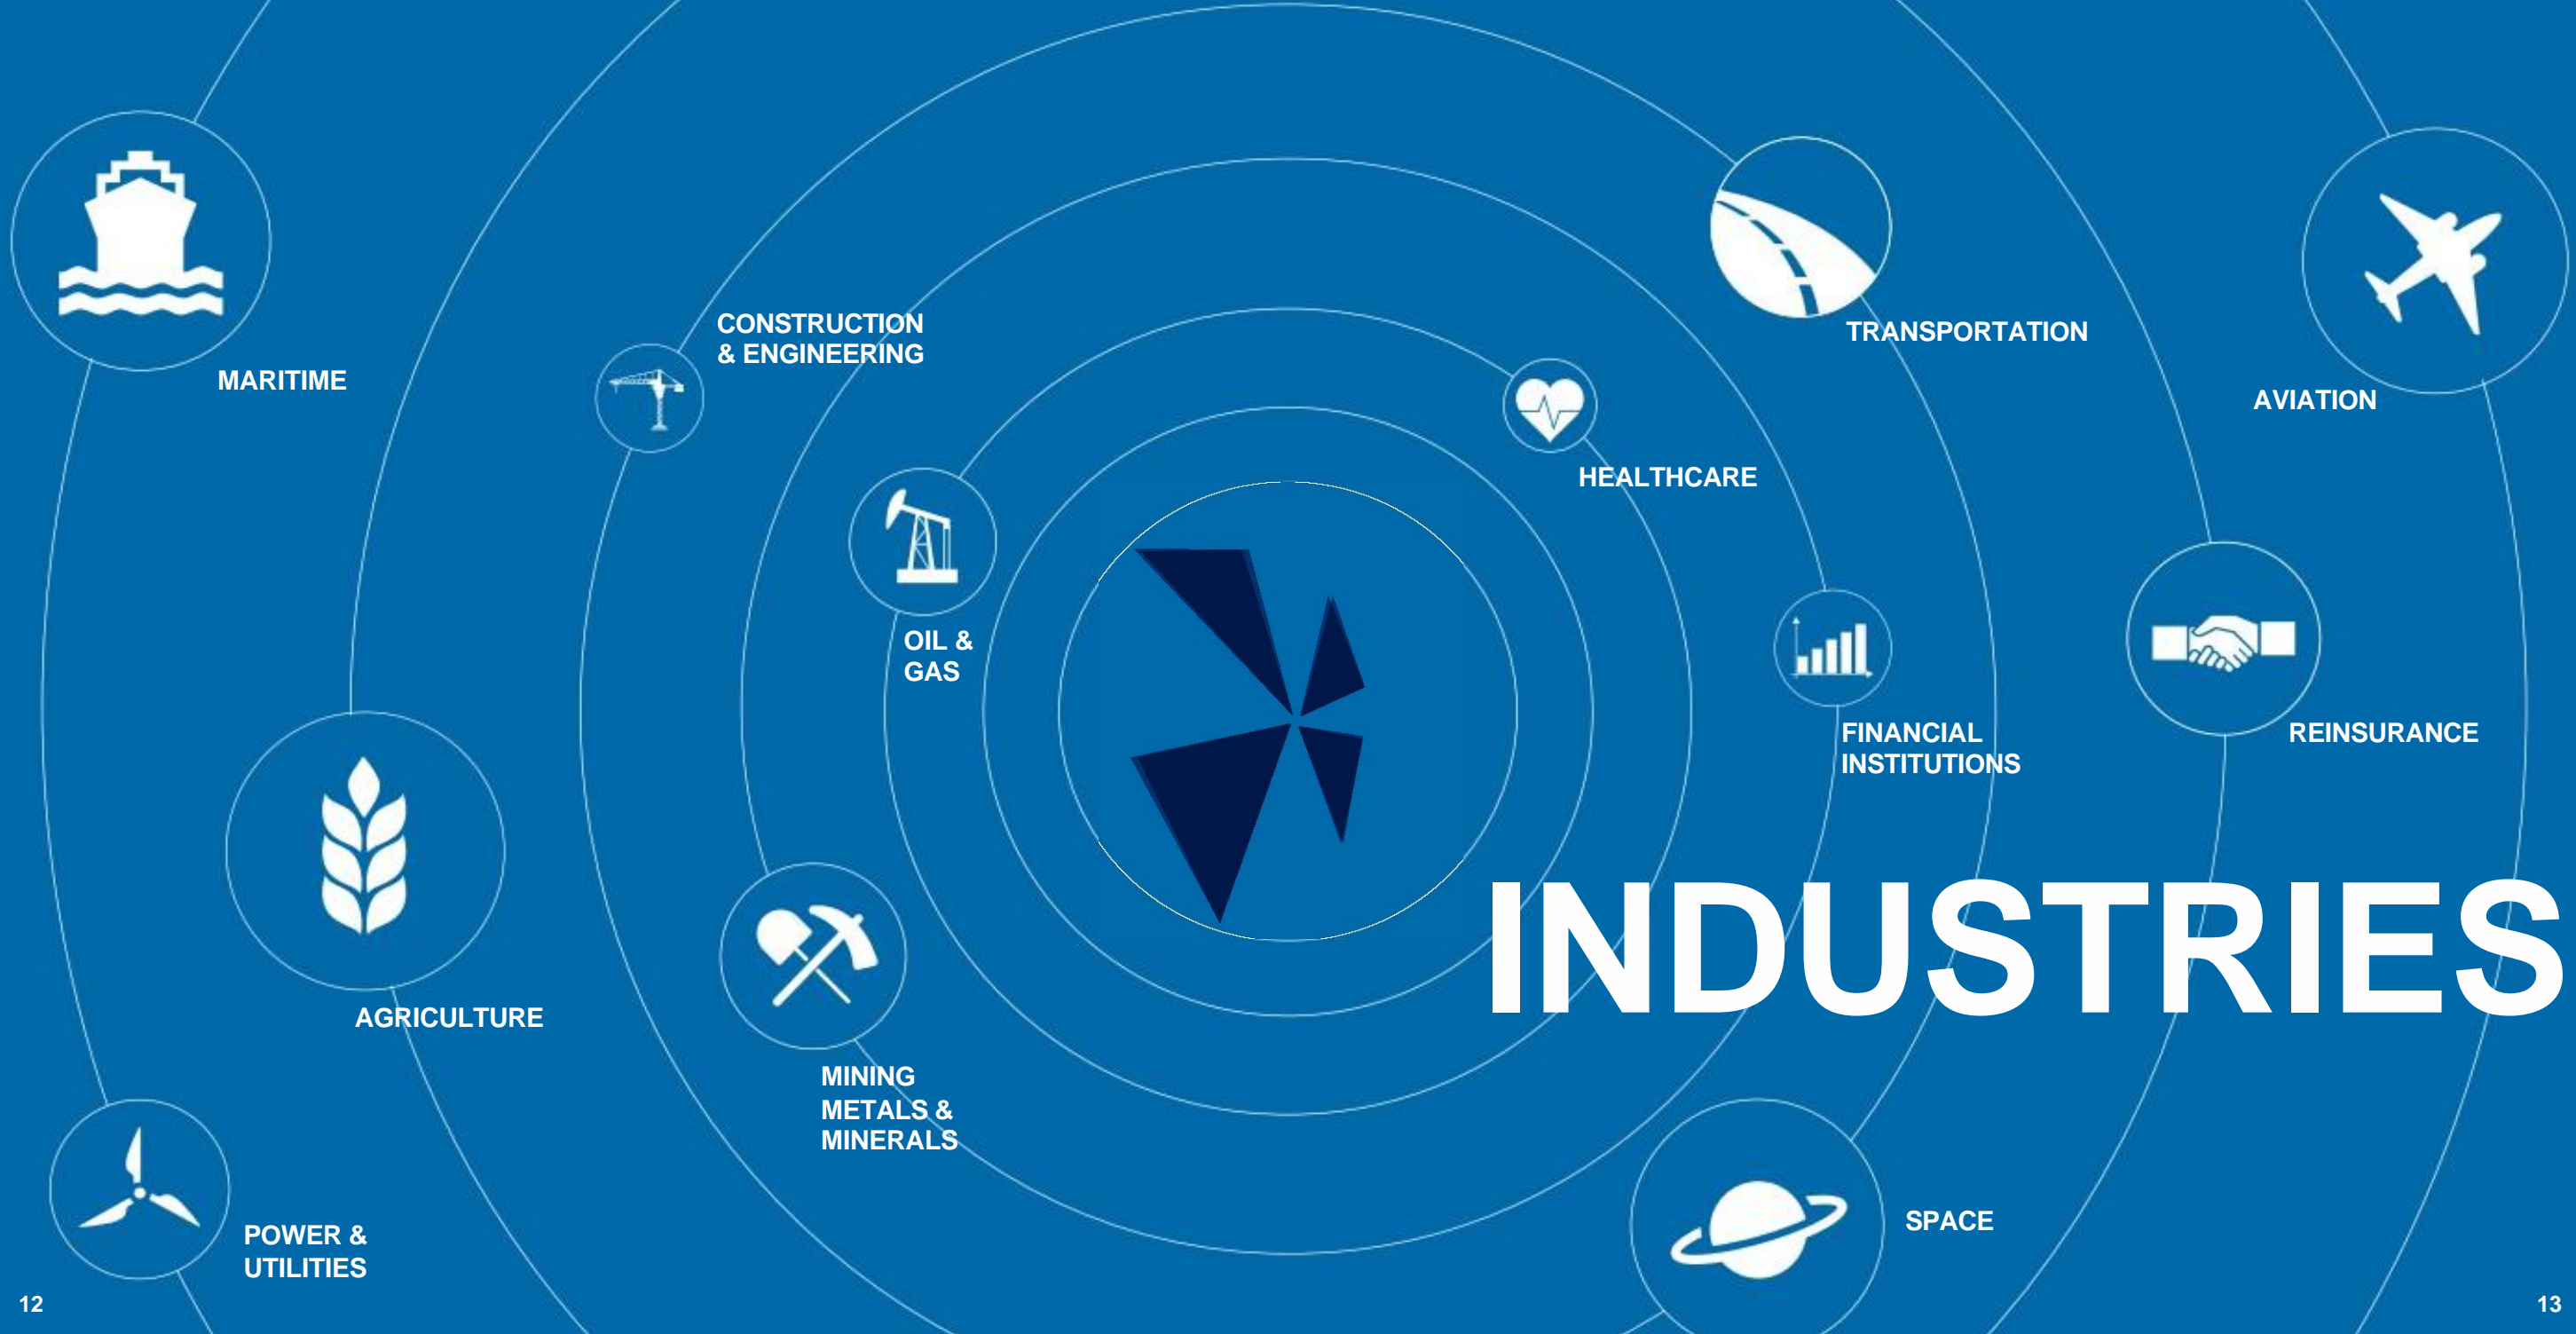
MARITIME

CONSTRUCTION & ENGINEERING

TRANSPORTATION

AVIATION

HEALTHCARE

OIL & GAS

FINANCIAL INSTITUTIONS

REINSURANCE

INDUSTRIES

AGRICULTURE

MINING METALS & MINERALS

POWER & UTILITIES

SPACE

12

13